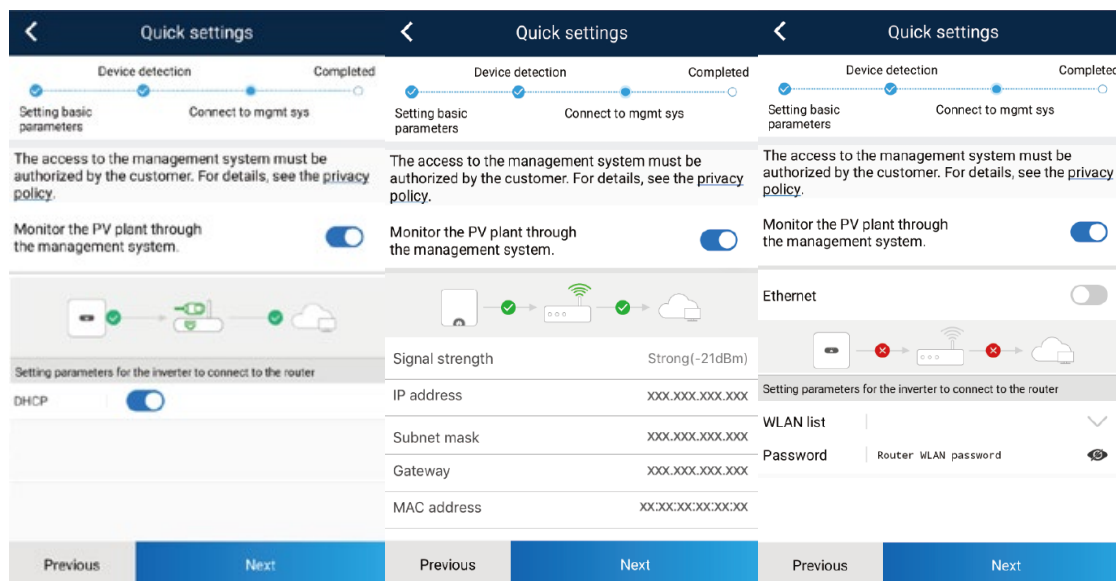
Quick settings

Device detection Completed

Setting basic parameters Connect to mgmt sys

The access to the management system must be authorized by the customer. For details, see the privacy policy.

Monitor the PV plant through the management system.

Setting parameters for the inverter to connect to the router

DHCP

Previous Next

Quick settings

Device detection Completed

Setting basic parameters Connect to mgmt sys

The access to the management system must be authorized by the customer. For details, see the privacy policy.

Monitor the PV plant through the management system.

| | |
|---|---|
| Signal strength | Strong(-21dBm) |
| IP address | XXX.XXX.XXX.XXX |
| Subnet mask | XXX.XXX.XXX.XXX |
| Gateway | XXX.XXX.XXX.XXX |
| MAC address | XX:XX:XX:XX:XX:XX |

Previous Next

Quick settings

Device detection Completed

Setting basic parameters Connect to mgmt sys

The access to the management system must be authorized by the customer. For details, see the privacy policy.

Monitor the PV plant through the management system.

Ethernet

Setting parameters for the inverter to connect to the router

WLAN list

Password Router WLAN password

Previous Next